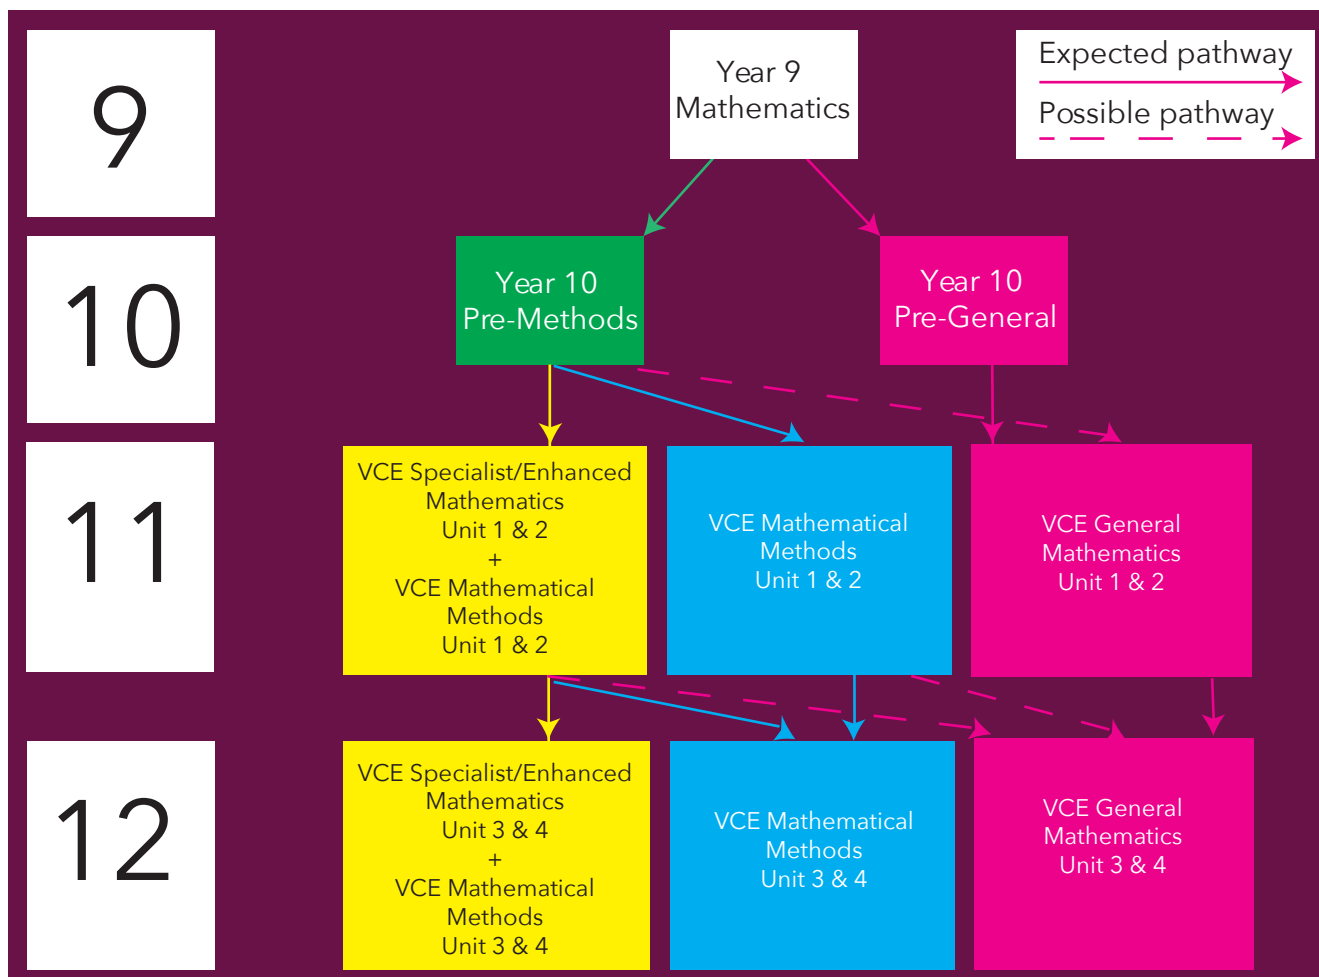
9

Year 9 Mathematics

Expected pathway

Possible pathway

10

Year 10 Pre-Methods

Year 10 Pre-General

11

VCE Specialist/Enhanced Mathematics Unit 1 & 2 + VCE Mathematical Methods Unit 1 & 2

VCE Mathematical Methods Unit 1 & 2

VCE General Mathematics Unit 1 & 2

12

VCE Specialist/Enhanced Mathematics Unit 3 & 4 + VCE Mathematical Methods Unit 3 & 4

VCE Mathematical Methods Unit 3 & 4

VCE General Mathematics Unit 3 & 4